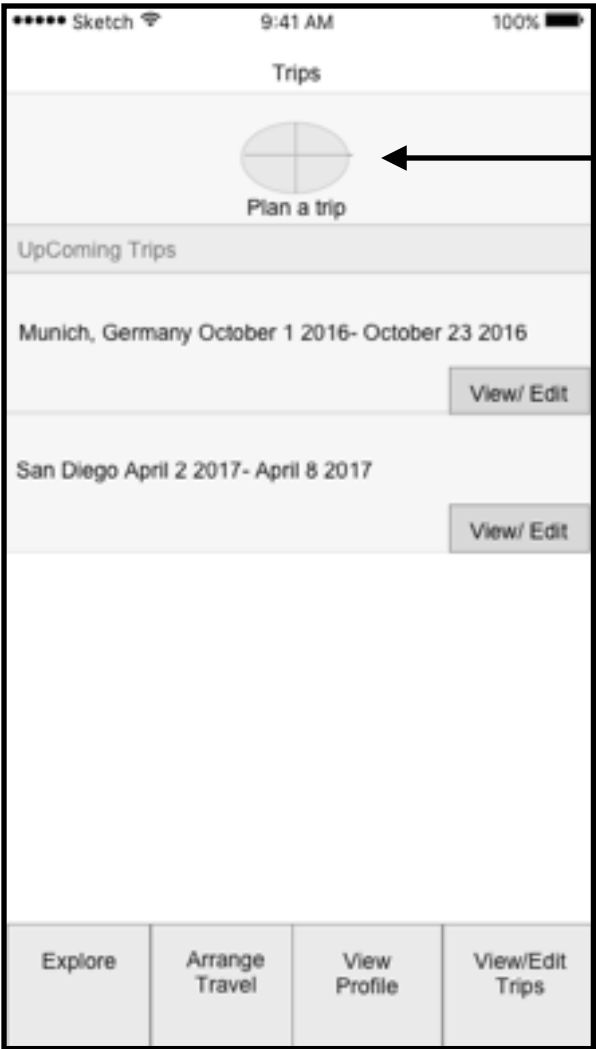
••••• Sketch 9:41 AM 100%

Trips

Plan a trip

UpComing Trips

Munich, Germany October 1 2016- October 23 2016

View/ Edit

San Diego April 2 2017- April 8 2017

View/ Edit

Explore

Arrange Travel

View Profile

View/Edit Trips